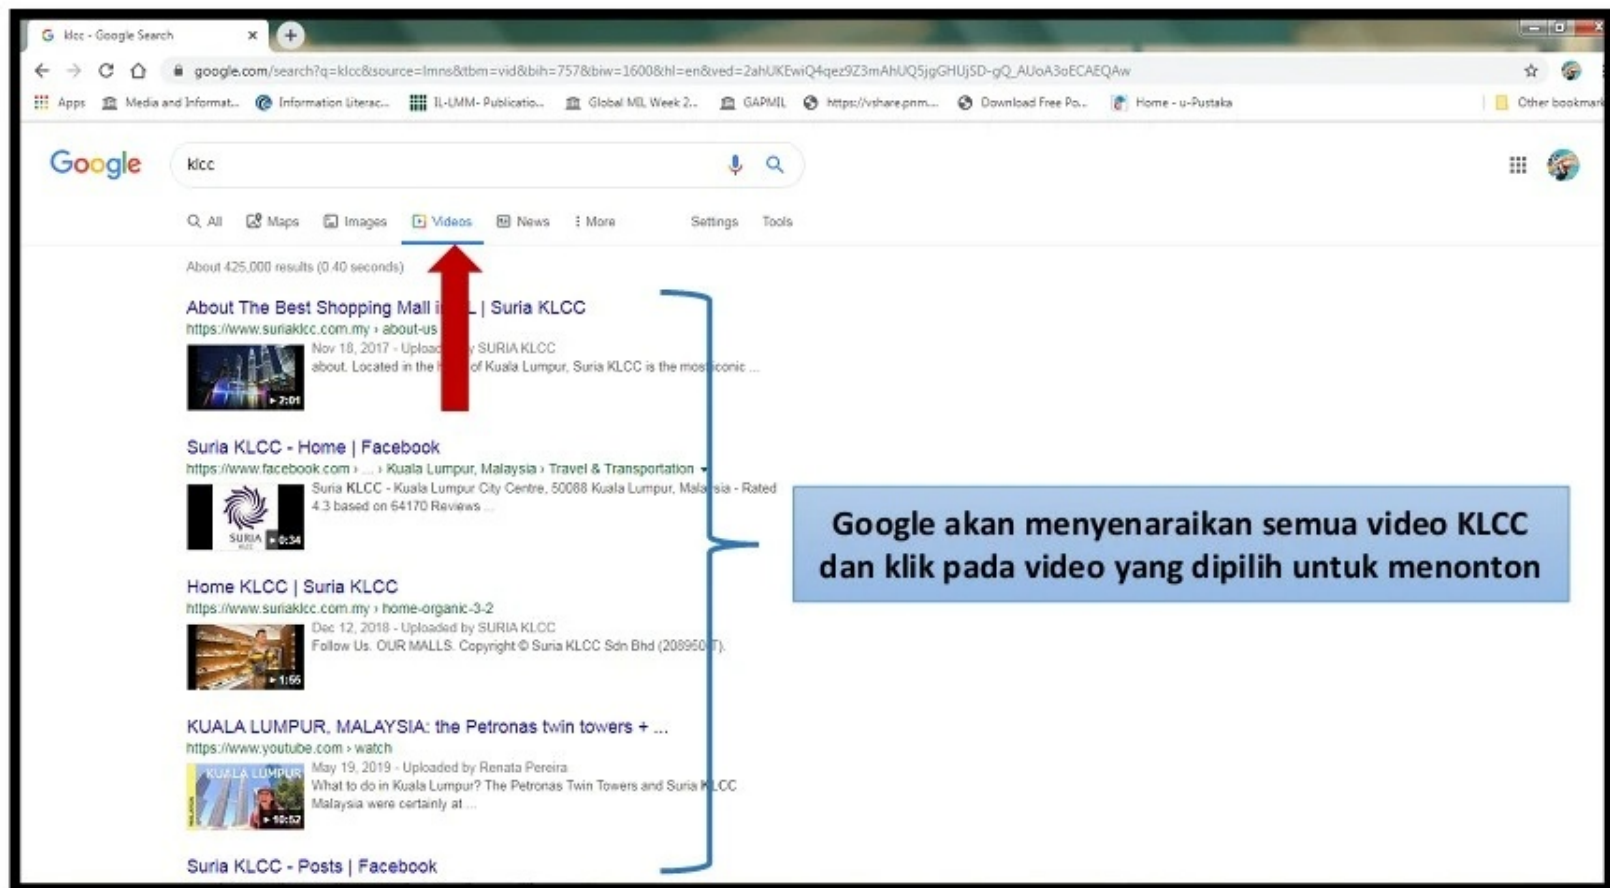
klcc - Google Search

google.com/search?q=klcc&source=lmns&tbm=vid&bih=757&biw=1600&hl=en&ved=2ahUKEwiQ4qez9Z3mAhUQ5jgGHUjSD-gQ_AUoA3oECAEQAw

Apps Media and Informat... Information Literac... IL-LMM- Publicatio... Global MIL Week 2... GAPMIL https://vshare.pnm... Download Free Po... Home - u-Pustaka Other bookmarks

Google

klcc

All Maps Images Videos News More Settings Tools

About 425,000 results (0.40 seconds)

About The Best Shopping Mall i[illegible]L | Suria KLCC
https://www.suriaklcc.com.my › about-us
Nov 18, 2017 - Uploa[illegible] SURIA KLCC
about. Located in the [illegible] of Kuala Lumpur, Suria KLCC is the mos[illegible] iconic ...
2:01

Suria KLCC - Home | Facebook
https://www.facebook.com › ... › Kuala Lumpur, Malaysia › Travel & Transportation
Suria KLCC - Kuala Lumpur City Centre, 50088 Kuala Lumpur, Mala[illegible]sia - Rated 4.3 based on 64170 Reviews ...
SURIA 0:34

Home KLCC | Suria KLCC
https://www.suriaklcc.com.my › home-organic-3-2
Dec 12, 2018 - Uploaded by SURIA KLCC
Follow Us. OUR MALLS. Copyright © Suria KLCC Sdn Bhd (208950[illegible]T).
1:55

KUALA LUMPUR, MALAYSIA: the Petronas twin towers + ...
https://www.youtube.com › watch
May 19, 2019 - Uploaded by Renata Pereira
What to do in Kuala Lumpur? The Petronas Twin Towers and Suria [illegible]LCC Malaysia were certainly at ...
KUALA LUMPUR 10:52

Suria KLCC - Posts | Facebook

Google akan menyenaraikan semua video KLCC dan klik pada video yang dipilih untuk menonton